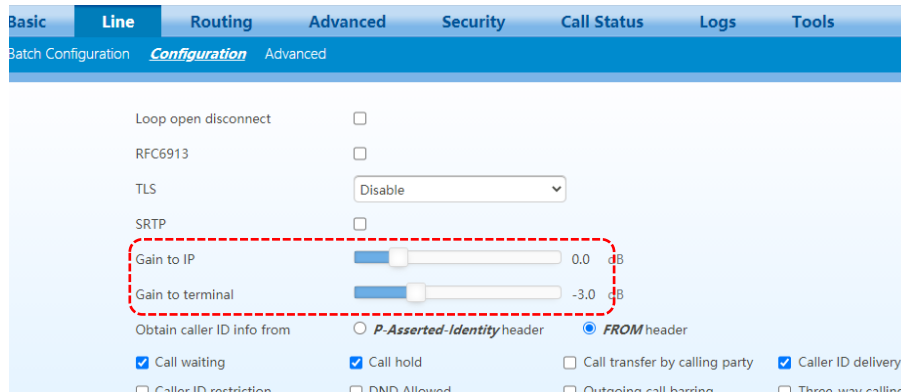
Basic Line Routing Advanced Security Call Status Logs Tools

Batch Configuration Configuration Advanced

Loop open disconnect

RFC6913

TLS Disable

SRTP

Gain to IP 0.0 dB

Gain to terminal -3.0 dB

Obtain caller ID info from P-Asserted-Identity header FROM header

Call waiting Call hold Call transfer by calling party Caller ID delivery

Caller ID restriction DND Allowed Outgoing call barring Three-way calling